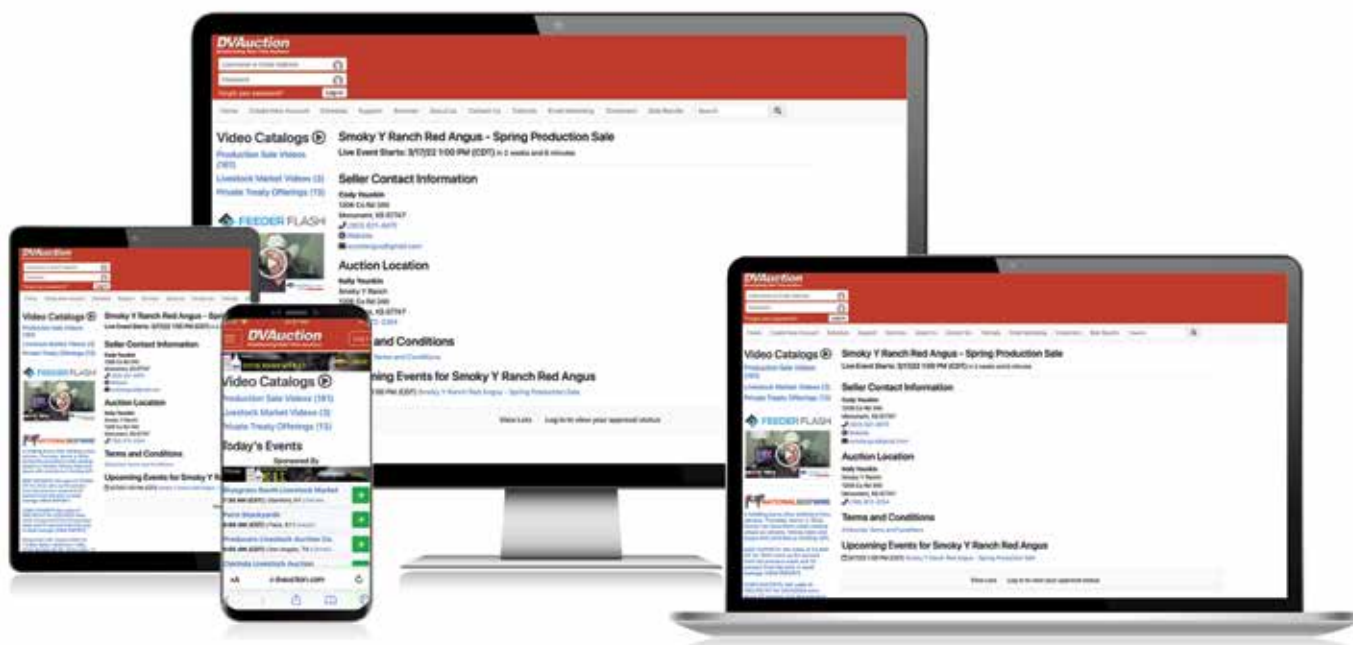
DVAuction

Video Catalogs

Production Sale Videos (181)

Livestock Market Videos (3)

Private Treaty Offerings (15)

FEEDER FLASH

Smoky Y Ranch Red Angus - Spring Production Sale

Live Event Starts: 3/7/22 1:00 PM (CDT)

Seller Contact Information

Auction Location

Terms and Conditions

Upcoming Events for Smoky Y Ranch Red Angus

Today's Events

Sponsored By

dvauction.com